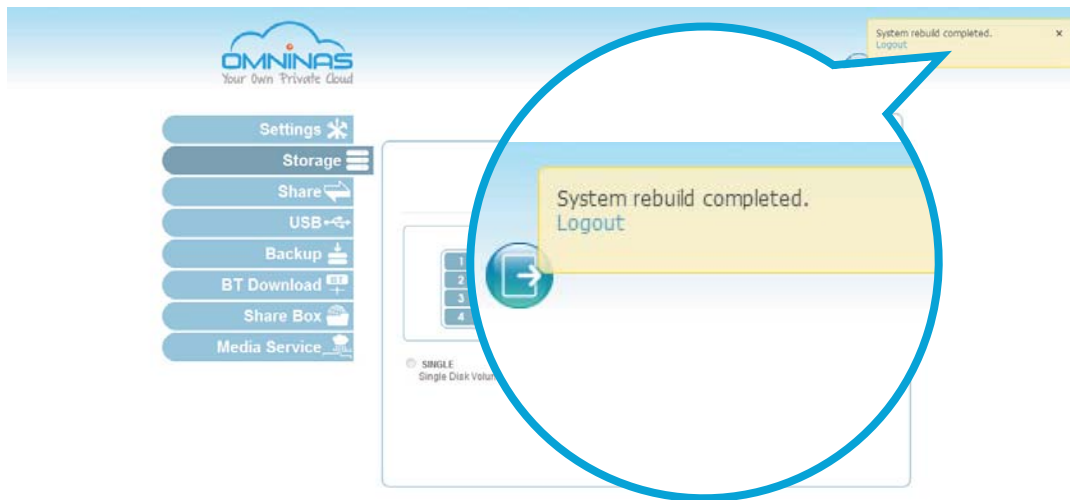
OMNINAS
Your Own Private Cloud

System rebuild completed.
Logout
×

Settings
Storage
Share
USB
Backup
BT Download
Share Box
Media Service

1
2
3
4

SINGLE
Single Disk Volun

System rebuild completed.
Logout